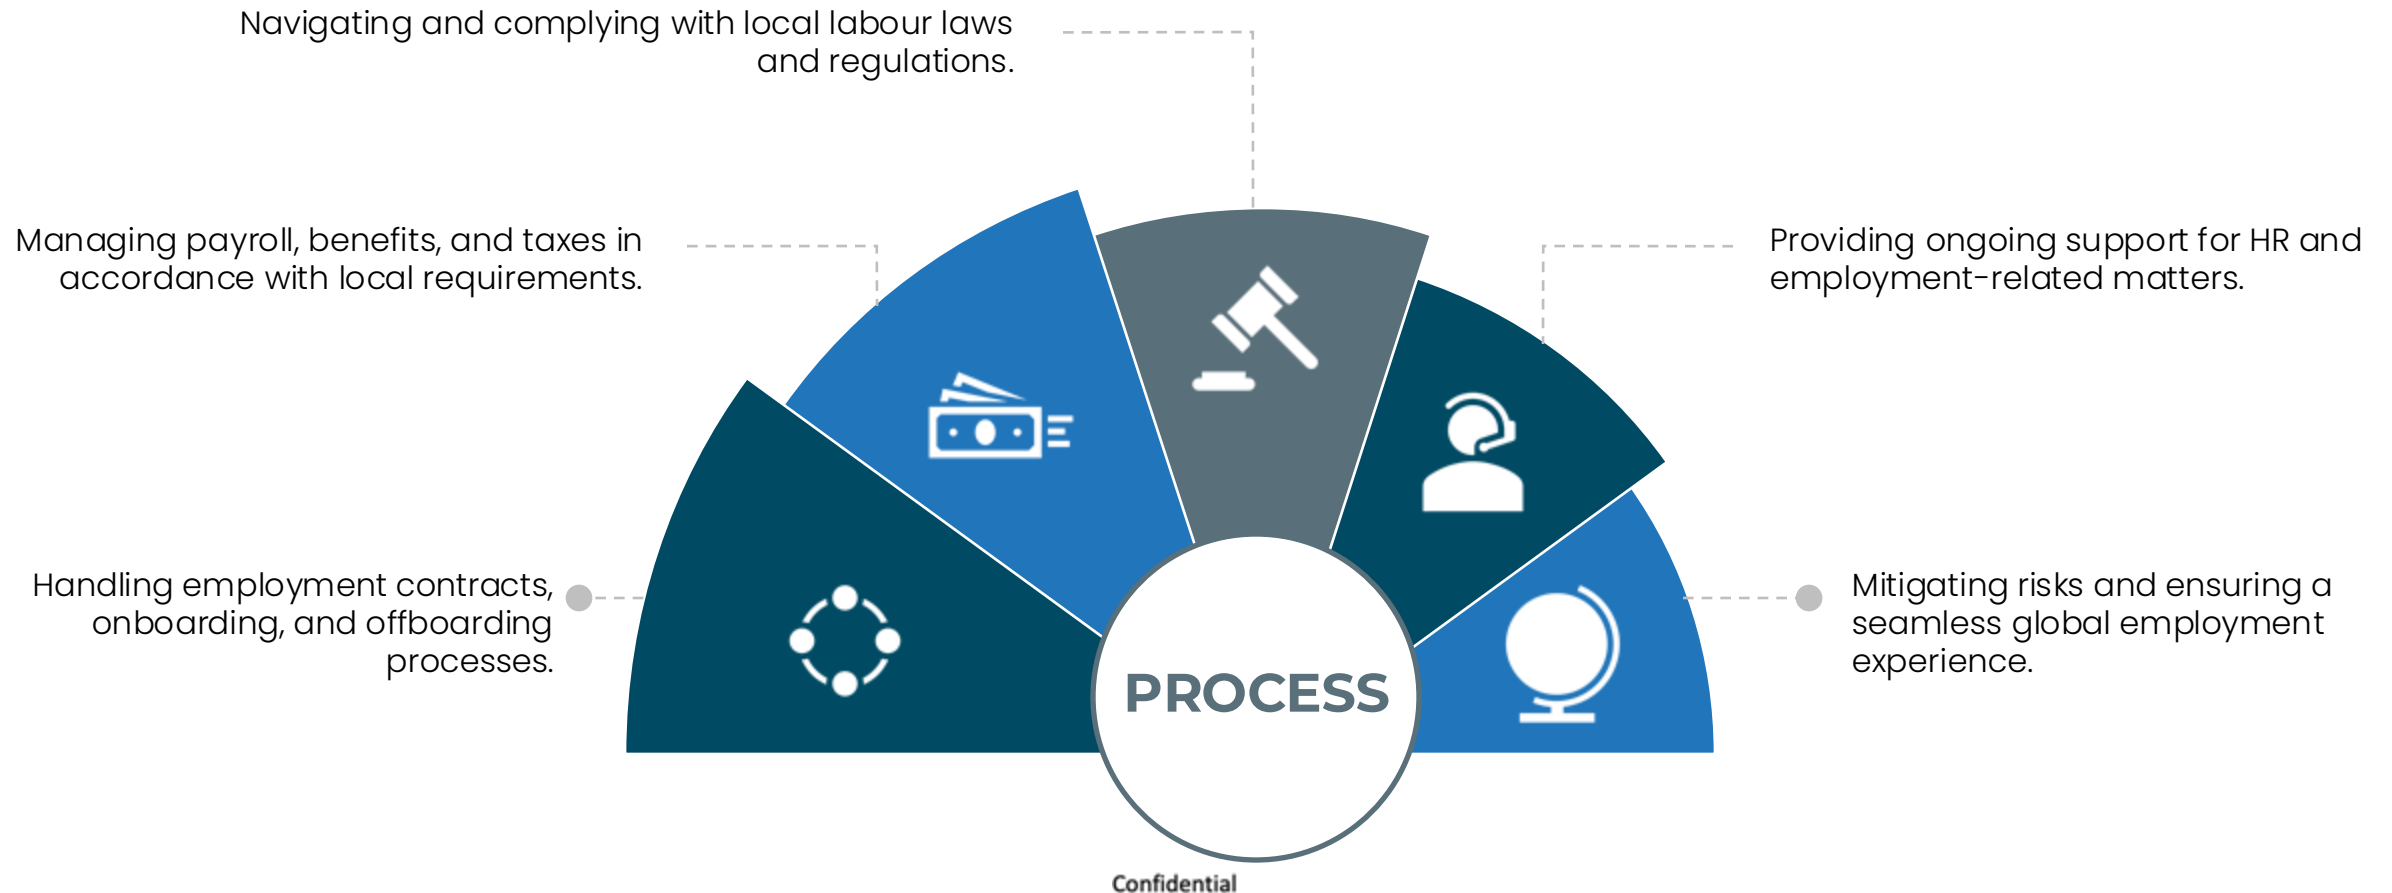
Navigating and complying with local labour laws and regulations.

Managing payroll, benefits, and taxes in accordance with local requirements.

Providing ongoing support for HR and employment-related matters.

Handling employment contracts, onboarding, and offboarding processes.

PROCESS

Mitigating risks and ensuring a seamless global employment experience.

Confidential